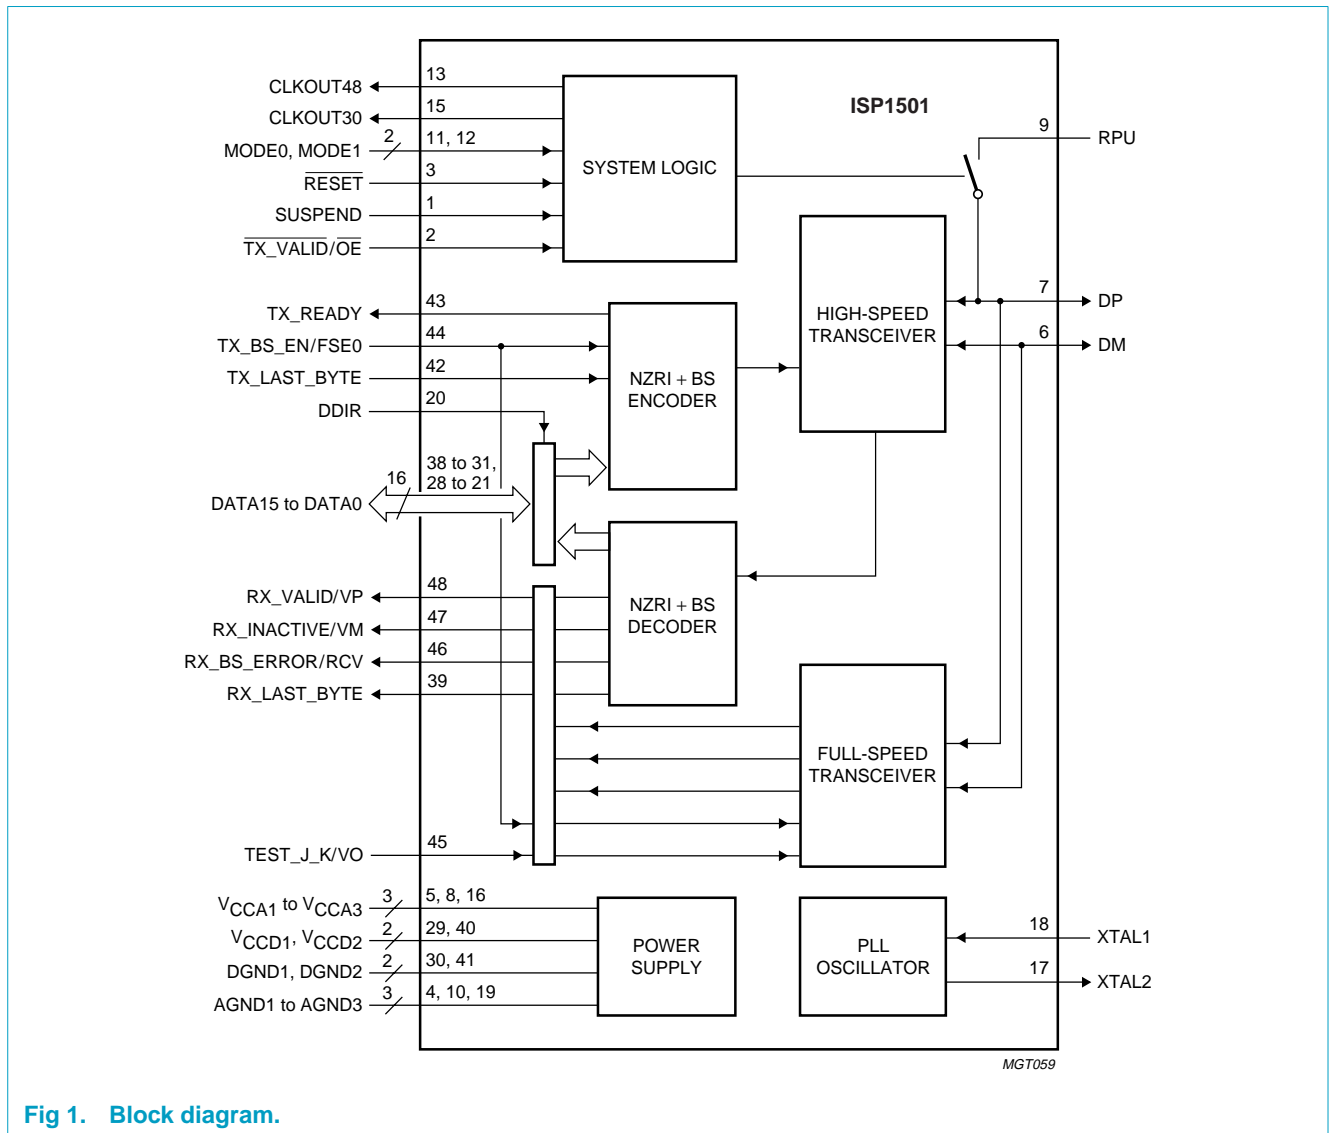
ISP1501

CLKOUT48 13
CLKOUT30 15
MODE0, MODE1 2 11, 12
$\overline{RESET}$ 3
SUSPEND 1
$\overline{TX\_VALID}/\overline{OE}$ 2

SYSTEM LOGIC

9 RPU

TX_READY 43
TX_BS_EN/FSE0 44
TX_LAST_BYTE 42
DDIR 20

NZRI + BS ENCODER

HIGH-SPEED TRANSCEIVER

7 DP
6 DM

16 38 to 31, 28 to 21
DATA15 to DATA0

NZRI + BS DECODER

RX_VALID/VP 48
RX_INACTIVE/VM 47
RX_BS_ERROR/RCV 46
RX_LAST_BYTE 39

FULL-SPEED TRANSCEIVER

TEST_J_K/VO 45

$V_{CCA1}$ to $V_{CCA3}$ 3 5, 8, 16
$V_{CCD1}$, $V_{CCD2}$ 2 29, 40
DGND1, DGND2 2 30, 41
AGND1 to AGND3 3 4, 10, 19

POWER SUPPLY

PLL OSCILLATOR

18 XTAL1
17 XTAL2

MGT059

Fig 1. Block diagram.